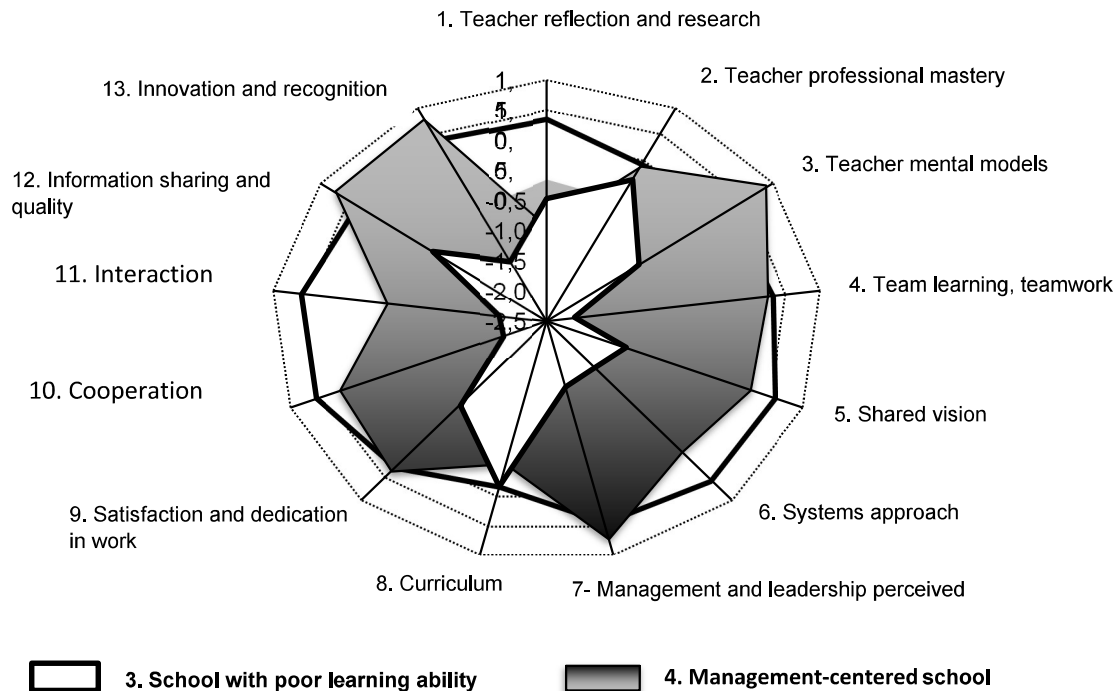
1. Teacher reflection and research

2. Teacher professional mastery

3. Teacher mental models

4. Team learning, teamwork

5. Shared vision

6. Systems approach

7- Management and leadership perceived

8. Curriculum

9. Satisfaction and dedication in work

10. Cooperation

11. Interaction

12. Information sharing and quality

13. Innovation and recognition

1,
5
1,
0,
5
0,
0
-0,5
-1,0
-1,5
-2,0
-2,5

3. School with poor learning ability

4. Management-centered school